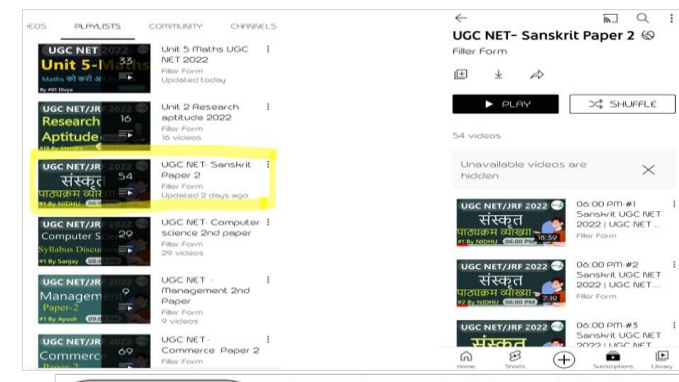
IEOS PLAYLISTS COMMUNITY CHANNELS

UGC NET 2022
Unit 5-Maths
Maths को करो अ
By #01 Divya
33
Unit 5 Maths UGC NET 2022
Filler Form
Updated today

UGC NET
Research
Aptitude
16
Unit 2 Research aptitude 2022
Filler Form
16 videos

UGC NET/JR
संस्कृत
पाठ्यक्रम व्याख्
#1 By NIDHU
54
UGC NET- Sanskrit Paper 2
Filler Form
Updated 2 days ago

UGC NET/JR
Computer S
Syllabus Discu
#1 By Sanjay
29
UGC NET- Computer science 2nd paper
Filler Form
29 videos

UGC NET/JR
Manageme
Paper-2
#1 By Ayush
9
UGC NET - Management 2nd Paper
Filler Form
9 videos

UGC NET/JR
Commerce
69
UGC NET - Commerce Paper 2
Filler Form

UGC NET- Sanskrit Paper 2
Filler Form

PLAY
SHUFFLE

54 videos

Unavailable videos are hidden

UGC NET/JRF 2022
संस्कृत
पाठ्यक्रम व्याख्या
#1 By NIDHU 06:00 PM
38:30
06:00 PM #1 Sanskrit UGC NET 2022 | UGC NET ...
Filler Form

UGC NET/JRF 2022
संस्कृत
पाठ्यक्रम व्याख्या
#2 By NIDHU 06:00 PM
7:30
06:00 PM #2 Sanskrit UGC NET 2022 | UGC NET ...
Filler Form

UGC NET/JRF 2022
संस्कृत
06:00 PM #3 Sanskrit UGC NET 2022 | UGC NET

Home Shorts Subscriptions Library